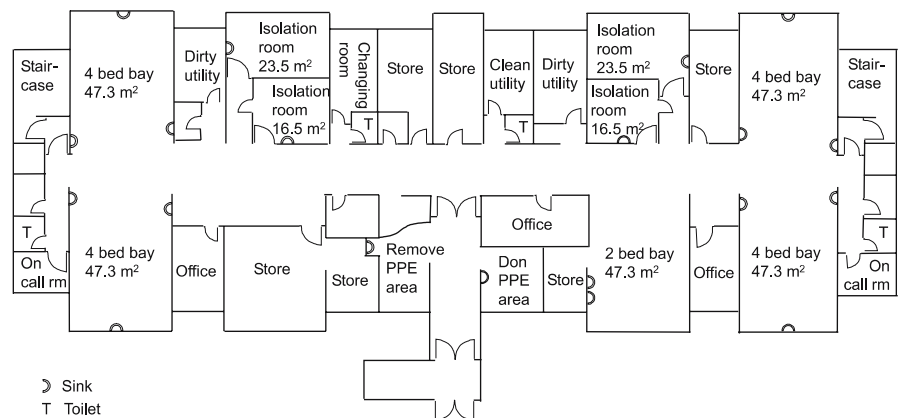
Staircase

4 bed bay 47.3 m$^2$

Dirty utility

Isolation room 23.5 m$^2$

Isolation room 16.5 m$^2$

Changing room

T

Store

Store

Clean utility

T

Dirty utility

Isolation room 23.5 m$^2$

Isolation room 16.5 m$^2$

Store

4 bed bay 47.3 m$^2$

Staircase

T

On call rm

4 bed bay 47.3 m$^2$

Office

Store

Store

Remove PPE area

Office

Don PPE area

Store

2 bed bay 47.3 m$^2$

Office

4 bed bay 47.3 m$^2$

T

On call rm

Sink

T Toilet